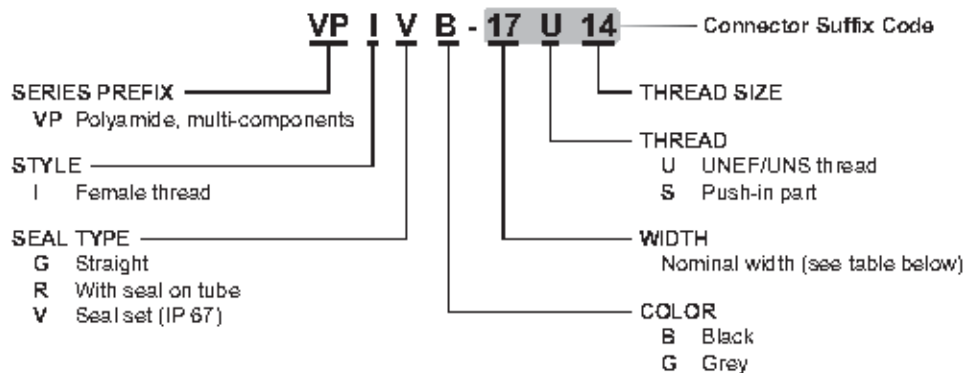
VP I V B - 17 U 14

Connector Suffix Code

SERIES PREFIX
VP Polyamide, multi-components

STYLE
I Female thread

SEAL TYPE
G Straight
R With seal on tube
V Seal set (IP 67)

THREAD SIZE

THREAD
U UNEF/UNS thread
S Push-in part

WIDTH
Nominal width (see table below)

COLOR
B Black
G Grey